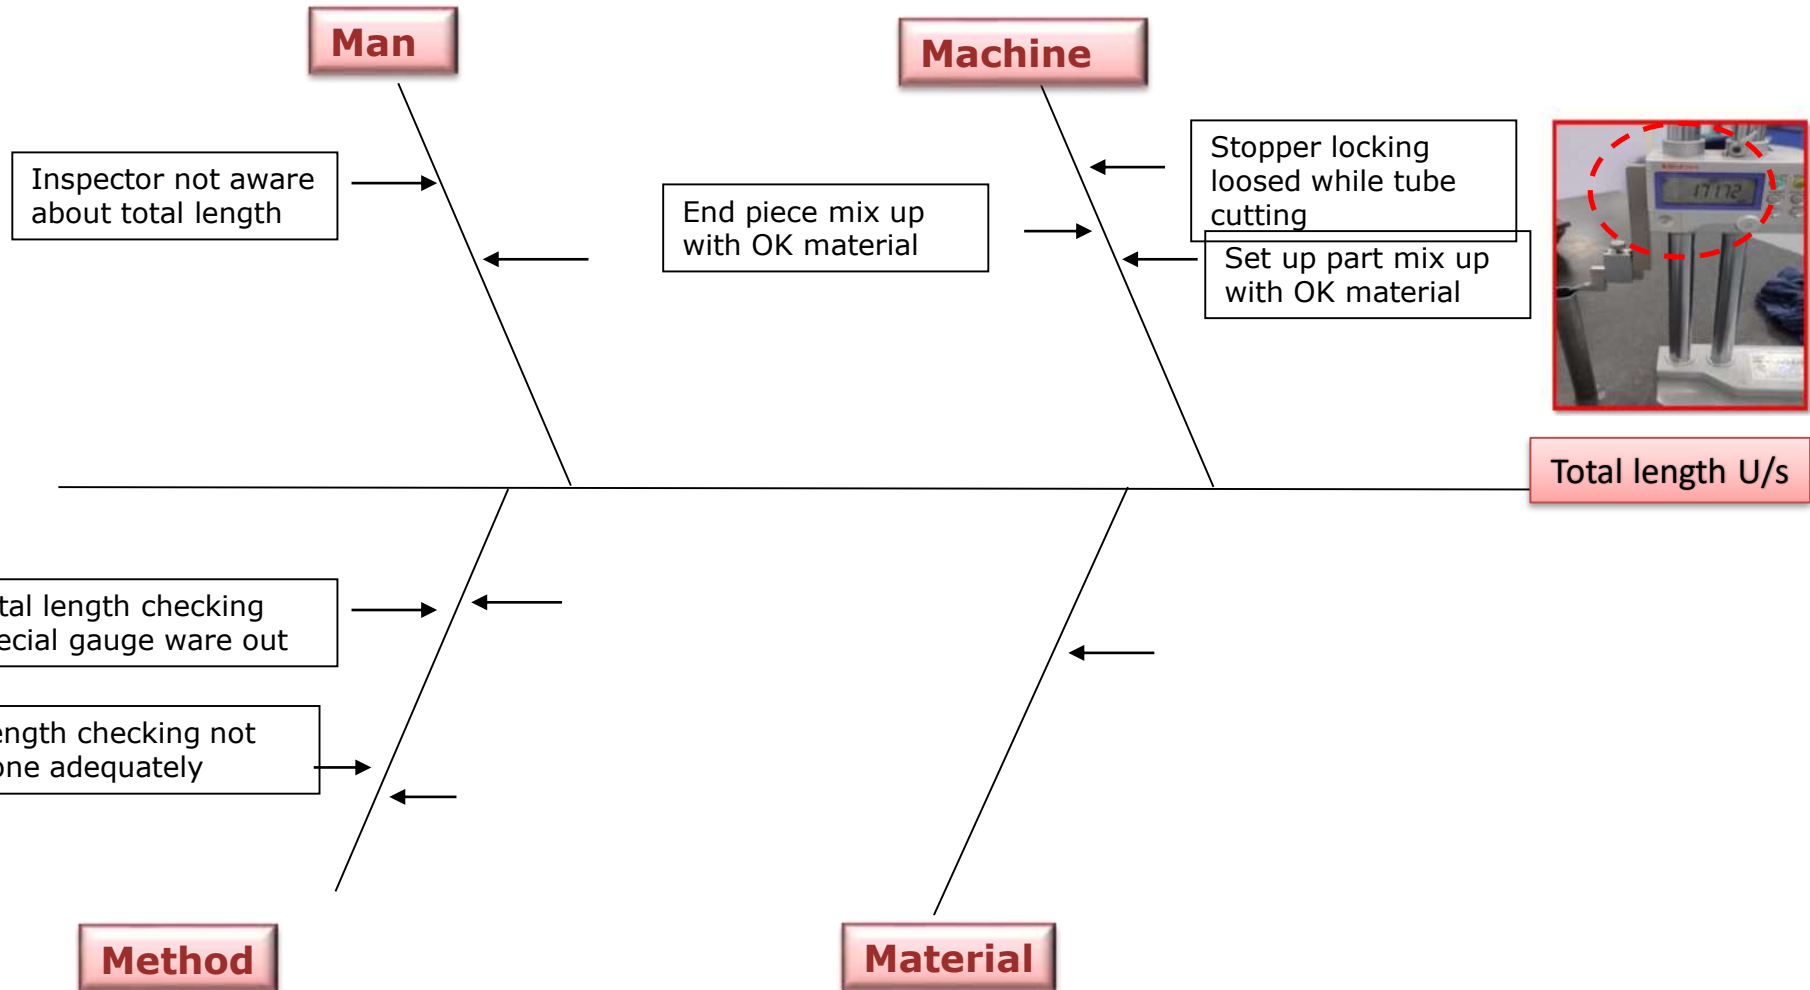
Man

Machine

Inspector not aware about total length

End piece mix up with OK material

Stopper locking loosed while tube cutting

Set up part mix up with OK material

17.172

Total length U/s

tal length checking ecial gauge ware out

ength checking not one adequately

Method

Material